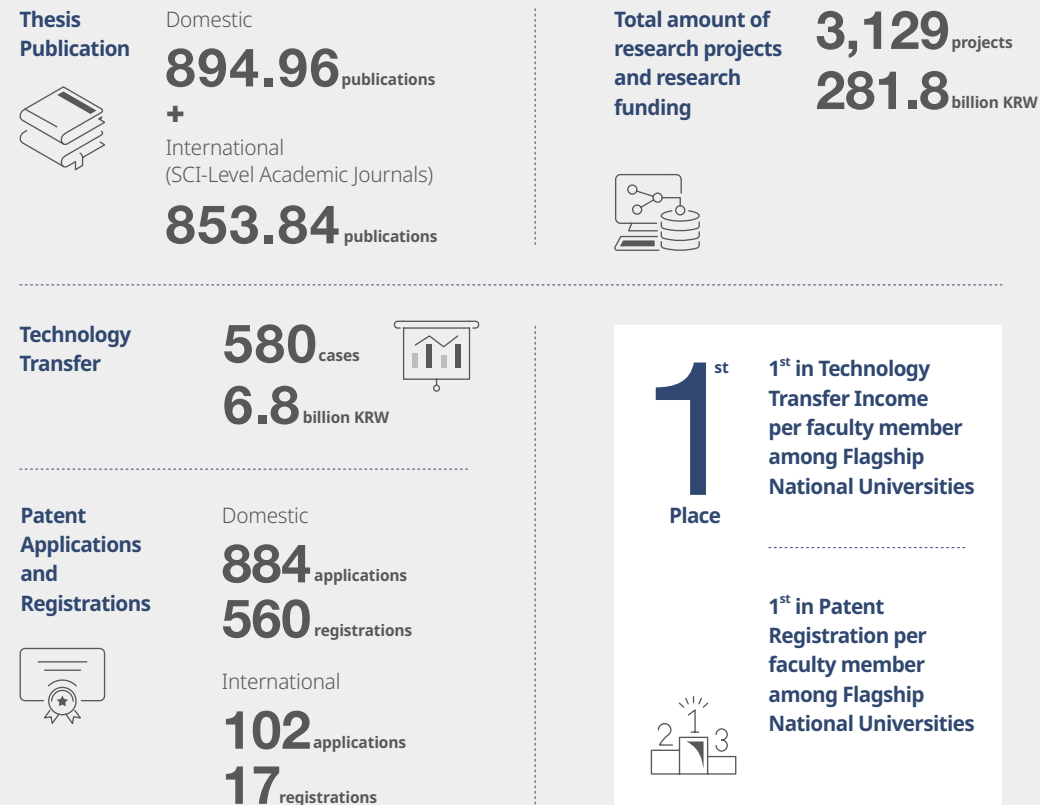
Thesis Publication

Domestic

894.96 publications

+

International (SCI-Level Academic Journals)

853.84 publications

Total amount of research projects and research funding

3,129 projects

281.8 billion KRW

Technology Transfer

580 cases

6.8 billion KRW

1st Place

1st in Technology Transfer Income per faculty member among Flagship National Universities

Patent Applications and Registrations

Domestic

884 applications

560 registrations

International

102 applications

17 registrations

1st in Patent Registration per faculty member among Flagship National Universities

2 1 3